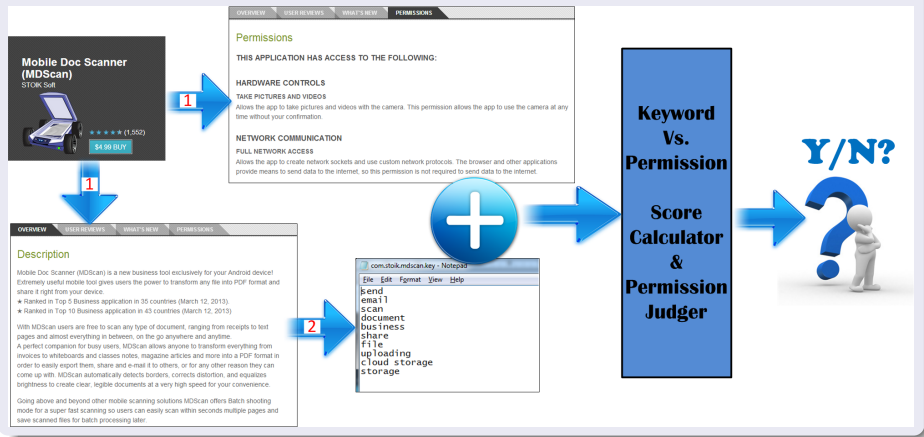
Mobile Doc Scanner (MDScan)
STOIK Soft
★★★★★ (1,552)
$4.99 BUY

1

OVERVIEW | USER REVIEWS | WHAT'S NEW | PERMISSIONS

Permissions

THIS APPLICATION HAS ACCESS TO THE FOLLOWING:

HARDWARE CONTROLS

TAKE PICTURES AND VIDEOS
Allows the app to take pictures and videos with the camera. This permission allows the app to use the camera at any time without your confirmation.

NETWORK COMMUNICATION

FULL NETWORK ACCESS
Allows the app to create network sockets and use custom network protocols. The browser and other applications provide means to send data to the internet, so this permission is not required to send data to the internet.

1

OVERVIEW | USER REVIEWS | WHAT'S NEW | PERMISSIONS

Description

Mobile Doc Scanner (MDScan) is a new business tool exclusively for your Android device! Extremely useful mobile tool gives users the power to transform any file into PDF format and share it right from your device.
★ Ranked in Top 5 Business application in 35 countries (March 12, 2013).
★ Ranked in Top 10 Business application in 43 countries (March 12, 2013)

With MDScan users are free to scan any type of document, ranging from receipts to text pages and almost everything in between, on the go anywhere and anytime.
A perfect companion for busy users, MDScan allows anyone to transform everything from invoices to whiteboards and classes notes, magazine articles and more into a PDF format in order to easily export them, share and e-mail it to others, or for any other reason they can come up with. MDScan automatically detects borders, corrects distortion, and equalizes brightness to create clear, legible documents at a very high speed for your convenience.

Going above and beyond other mobile scanning solutions MDScan offers Batch shooting mode for a super fast scanning so users can easily scan within seconds multiple pages and save scanned files for batch processing later.

2

com.stoik.mdscan.key - Notepad
File Edit Format View Help
send
email
scan
document
business
share
file
uploading
cloud storage
storage

Keyword Vs. Permission

Score Calculator & Permission Judger

Y/N?